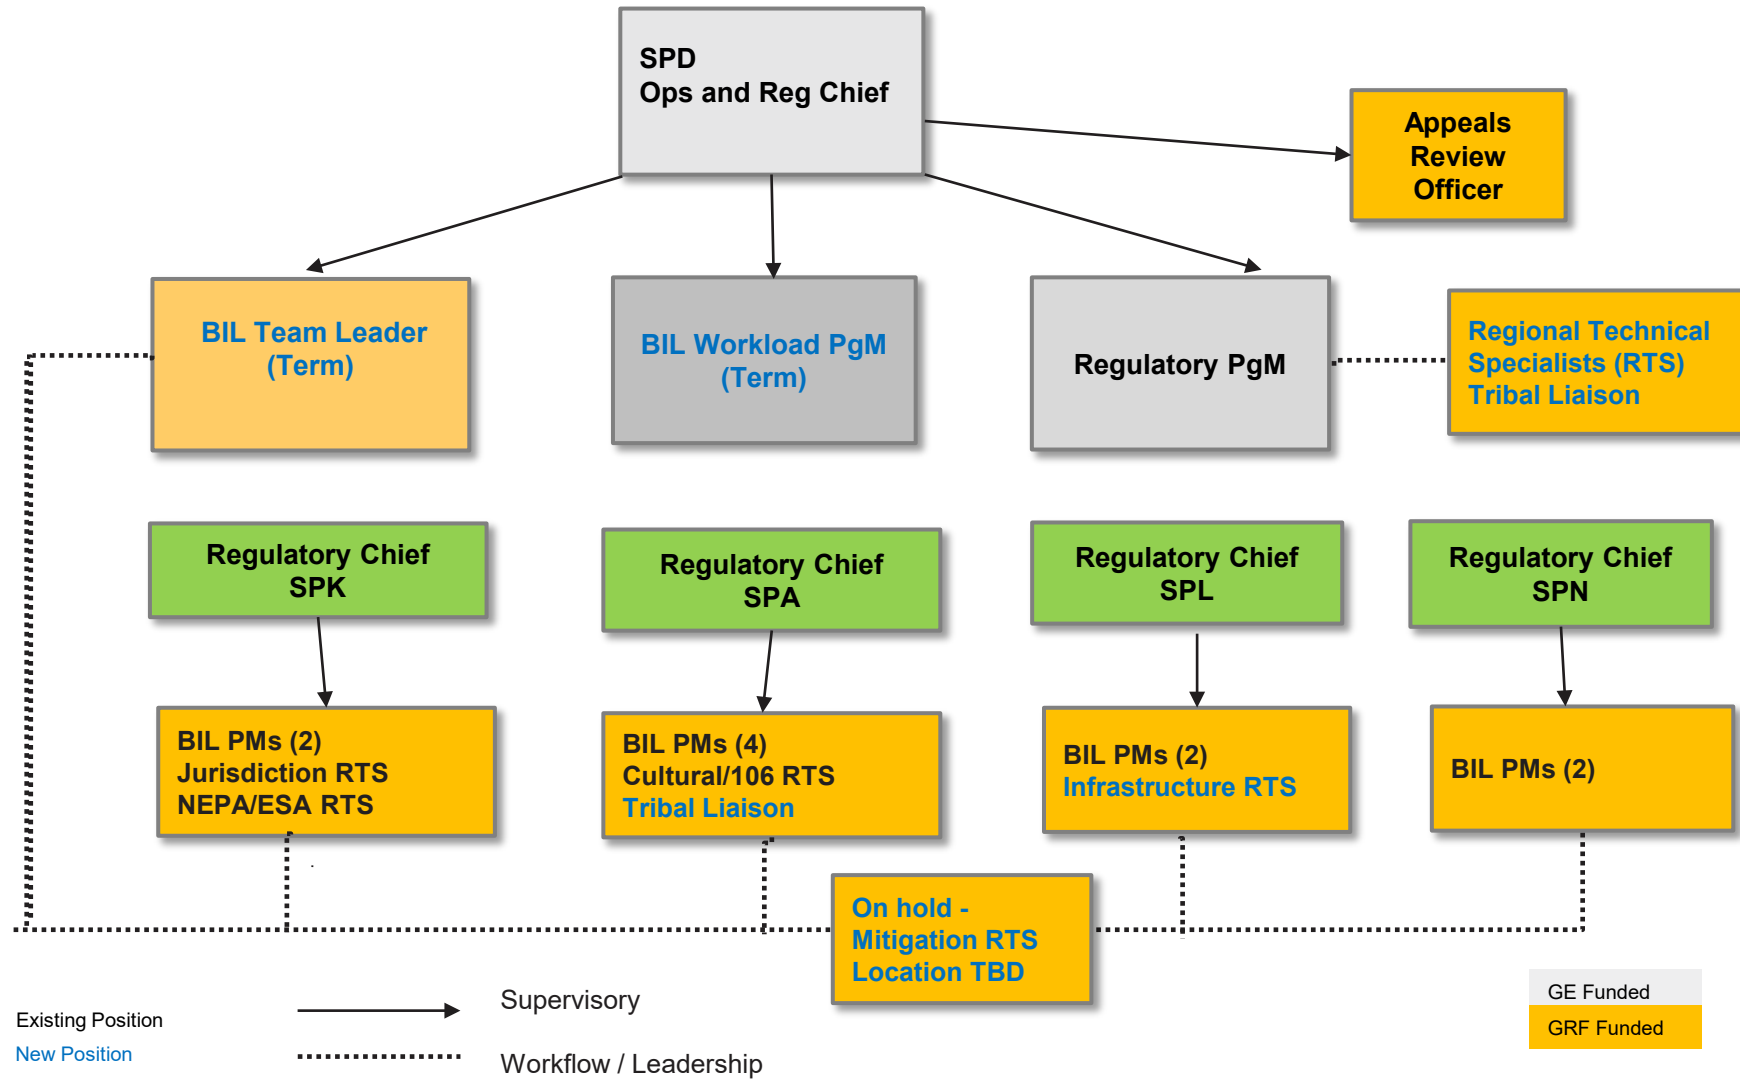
SPD
Ops and Reg Chief

Appeals Review Officer

BIL Team Leader (Term)

BIL Workload PgM (Term)

Regulatory PgM

Regional Technical Specialists (RTS) Tribal Liaison

Regulatory Chief SPK

Regulatory Chief SPA

Regulatory Chief SPL

Regulatory Chief SPN

BIL PMs (2)
Jurisdiction RTS
NEPA/ESA RTS

BIL PMs (4)
Cultural/106 RTS
Tribal Liaison

BIL PMs (2)
Infrastructure RTS

BIL PMs (2)

On hold - Mitigation RTS Location TBD

Existing Position
New Position

Supervisory

Workflow / Leadership

GE Funded
GRF Funded